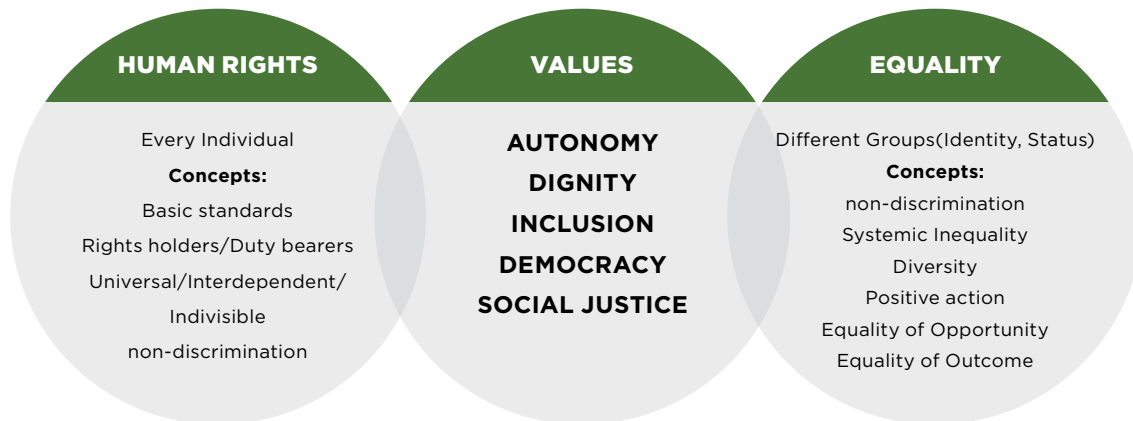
HUMAN RIGHTS

Every Individual

**Concepts:**

Basic standards

Rights holders/Duty bearers

Universal/Interdependent/Indivisible

non-discrimination

VALUES

AUTONOMY

DIGNITY

INCLUSION

DEMOCRACY

SOCIAL JUSTICE

EQUALITY

Different Groups(Identity, Status)

**Concepts:**

non-discrimination

Systemic Inequality

Diversity

Positive action

Equality of Opportunity

Equality of Outcome